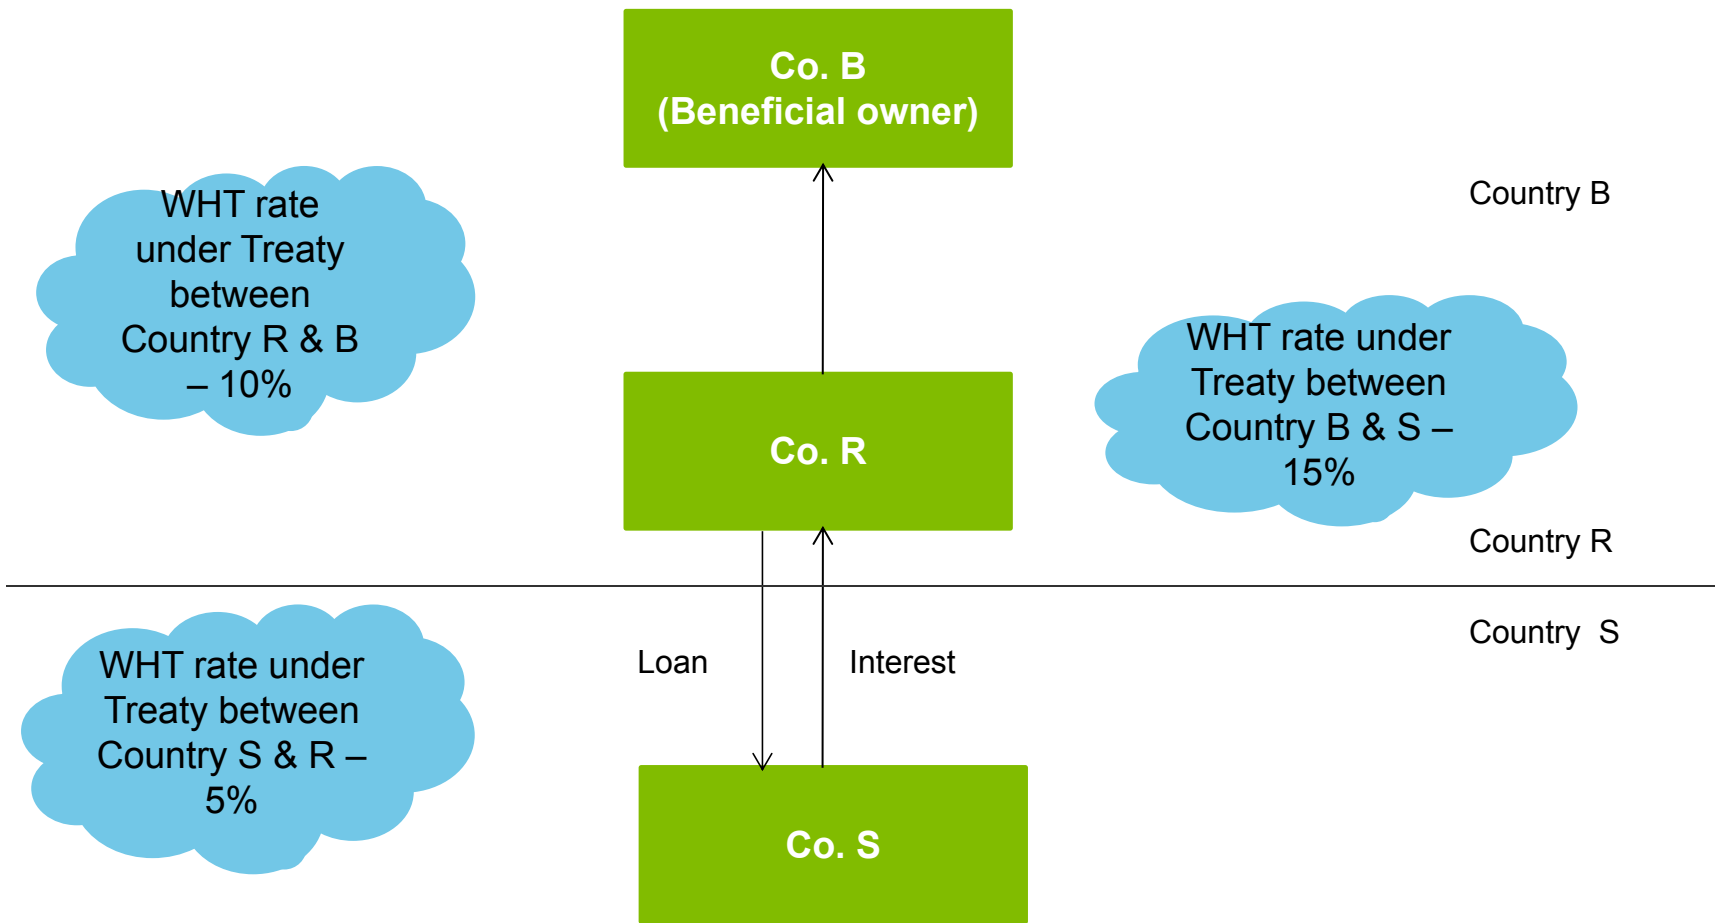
Co. B
(Beneficial owner)

WHT rate under Treaty between Country R & B – 10%

Country B

WHT rate under Treaty between Country B & S – 15%

Co. R

Country R

Country S

WHT rate under Treaty between Country S & R – 5%

Loan

Interest

Co. S